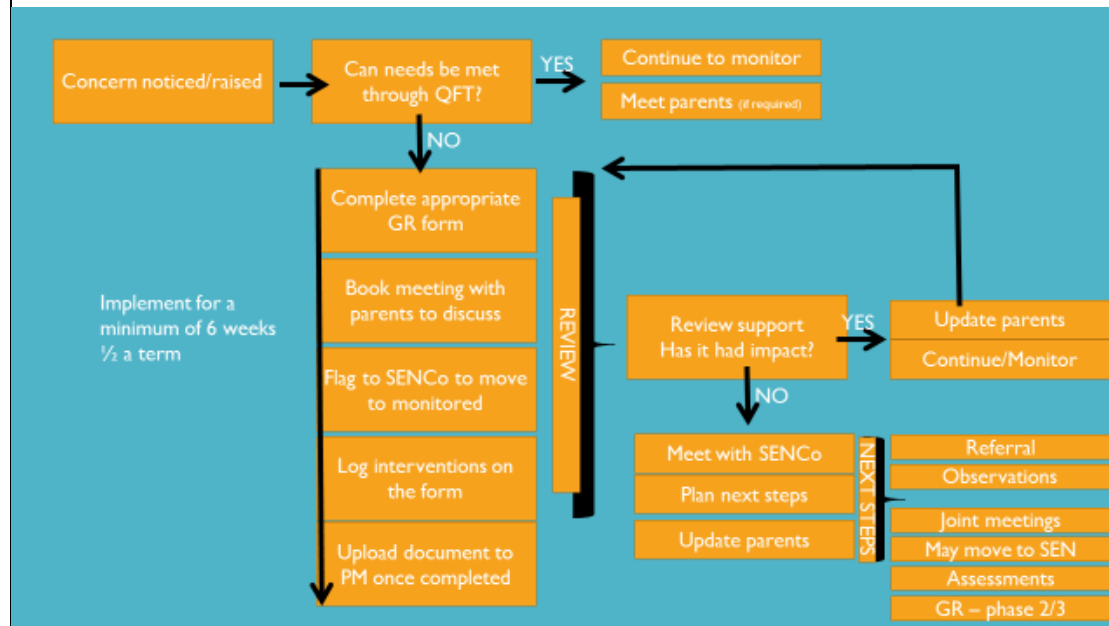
Concern noticed/raised

Can needs be met through QFT?

YES

Continue to monitor

Meet parents (if required)

NO

Complete appropriate GR form

Book meeting with parents to discuss

Flag to SENCo to move to monitored

Log interventions on the form

Upload document to PM once completed

Implement for a minimum of 6 weeks ½ a term

REVIEW

Review support Has it had impact?

YES

Update parents

Continue/Monitor

NO

Meet with SENCo

Plan next steps

Update parents

NEXT STEPS

Referral

Observations

Joint meetings

May move to SEN

Assessments

GR – phase 2/3